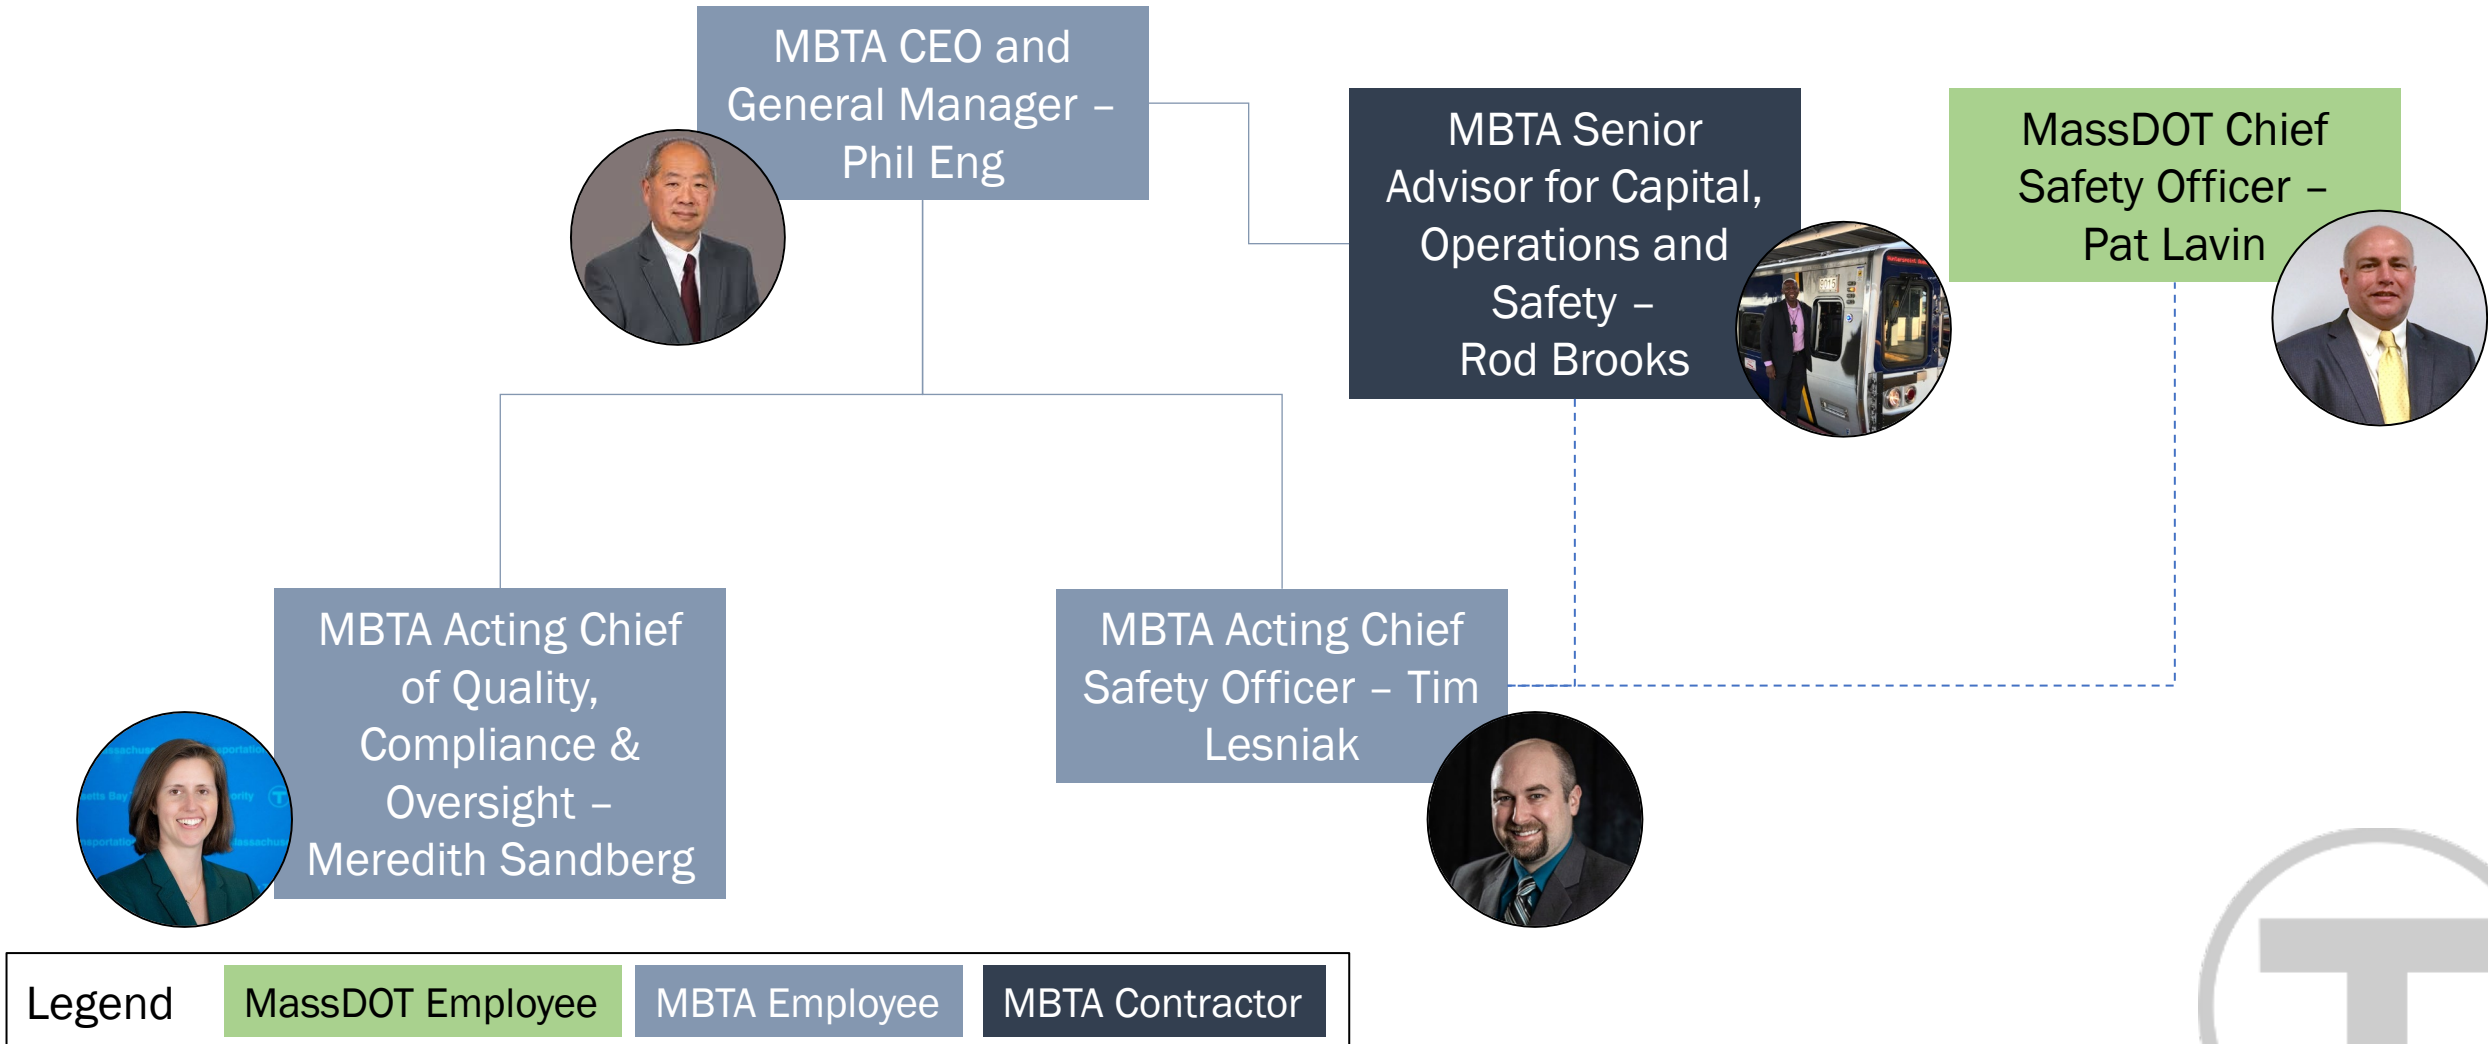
MBTA CEO and General Manager – Phil Eng

MBTA Senior Advisor for Capital, Operations and Safety – Rod Brooks

MassDOT Chief Safety Officer – Pat Lavin

MBTA Acting Chief of Quality, Compliance & Oversight – Meredith Sandberg

MBTA Acting Chief Safety Officer – Tim Lesniak

Legend
MassDOT Employee
MBTA Employee
MBTA Contractor